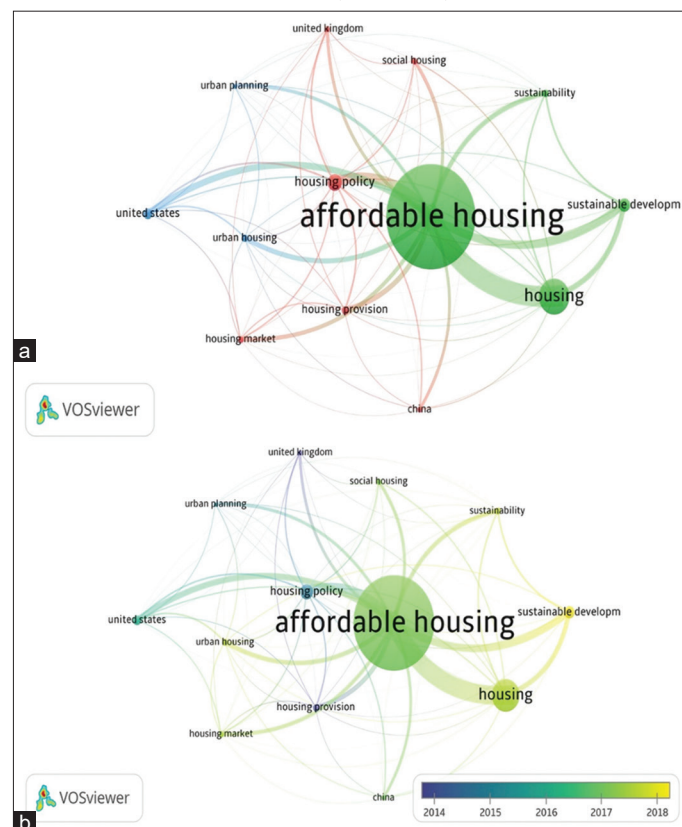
united kingdom
social housing
urban planning
sustainability
housing policy
united states
affordable housing
sustainable developm
urban housing
housing
housing provision
housing market
a
VOSviewer
china

united kingdom
social housing
urban planning
sustainability
housing policy
united states
affordable housing
sustainable developm
urban housing
housing
housing provision
housing market
VOSviewer
china
2014
2015
2016
2017
2018
b